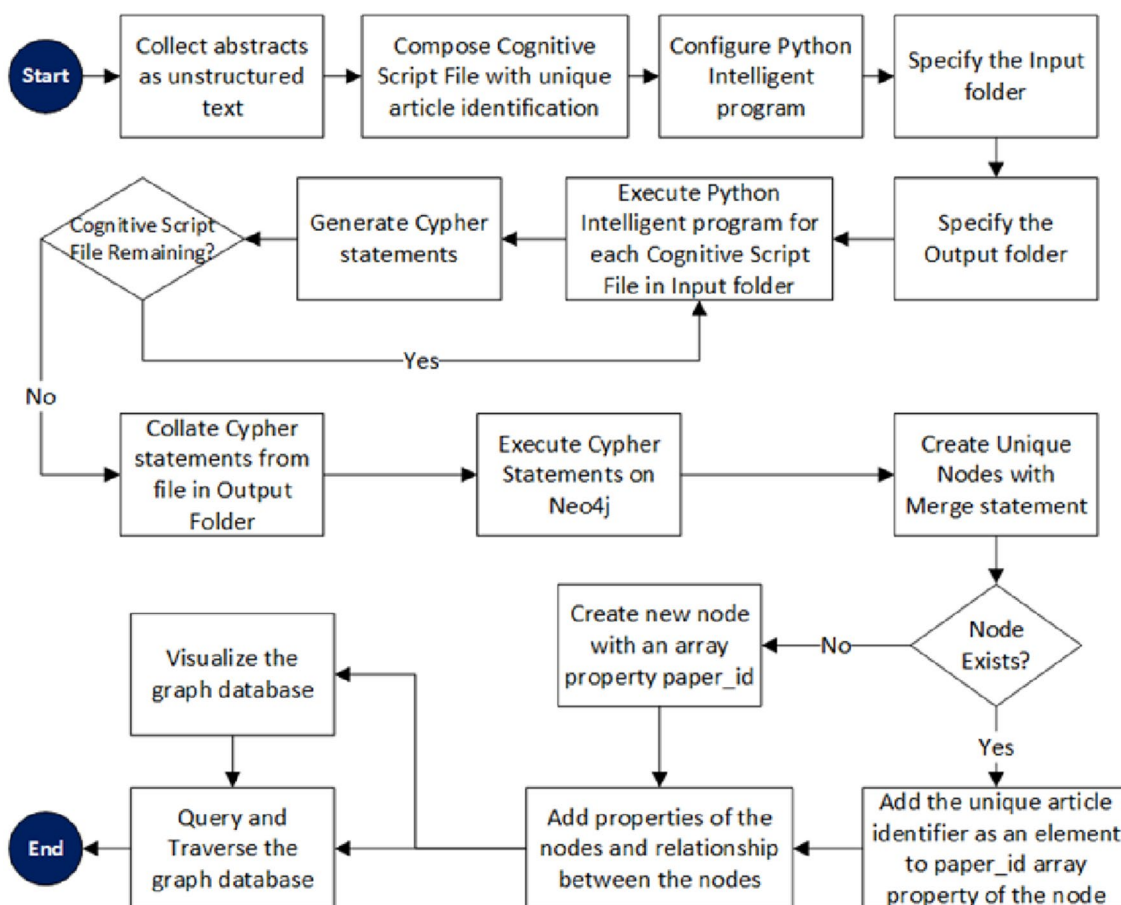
Start

Collect abstracts as unstructured text

Compose Cognitive Script File with unique article identification

Configure Python Intelligent program

Specify the Input folder

Specify the Output folder

Execute Python Intelligent program for each Cognitive Script File in Input folder

Generate Cypher statements

Cognitive Script File Remaining?

Yes

No

Collate Cypher statements from file in Output Folder

Execute Cypher Statements on Neo4j

Create Unique Nodes with Merge statement

Node Exists?

No

Create new node with an array property paper_id

Yes

Add the unique article identifier as an element to paper_id array property of the node

Add properties of the nodes and relationship between the nodes

Visualize the graph database

Query and Traverse the graph database

End